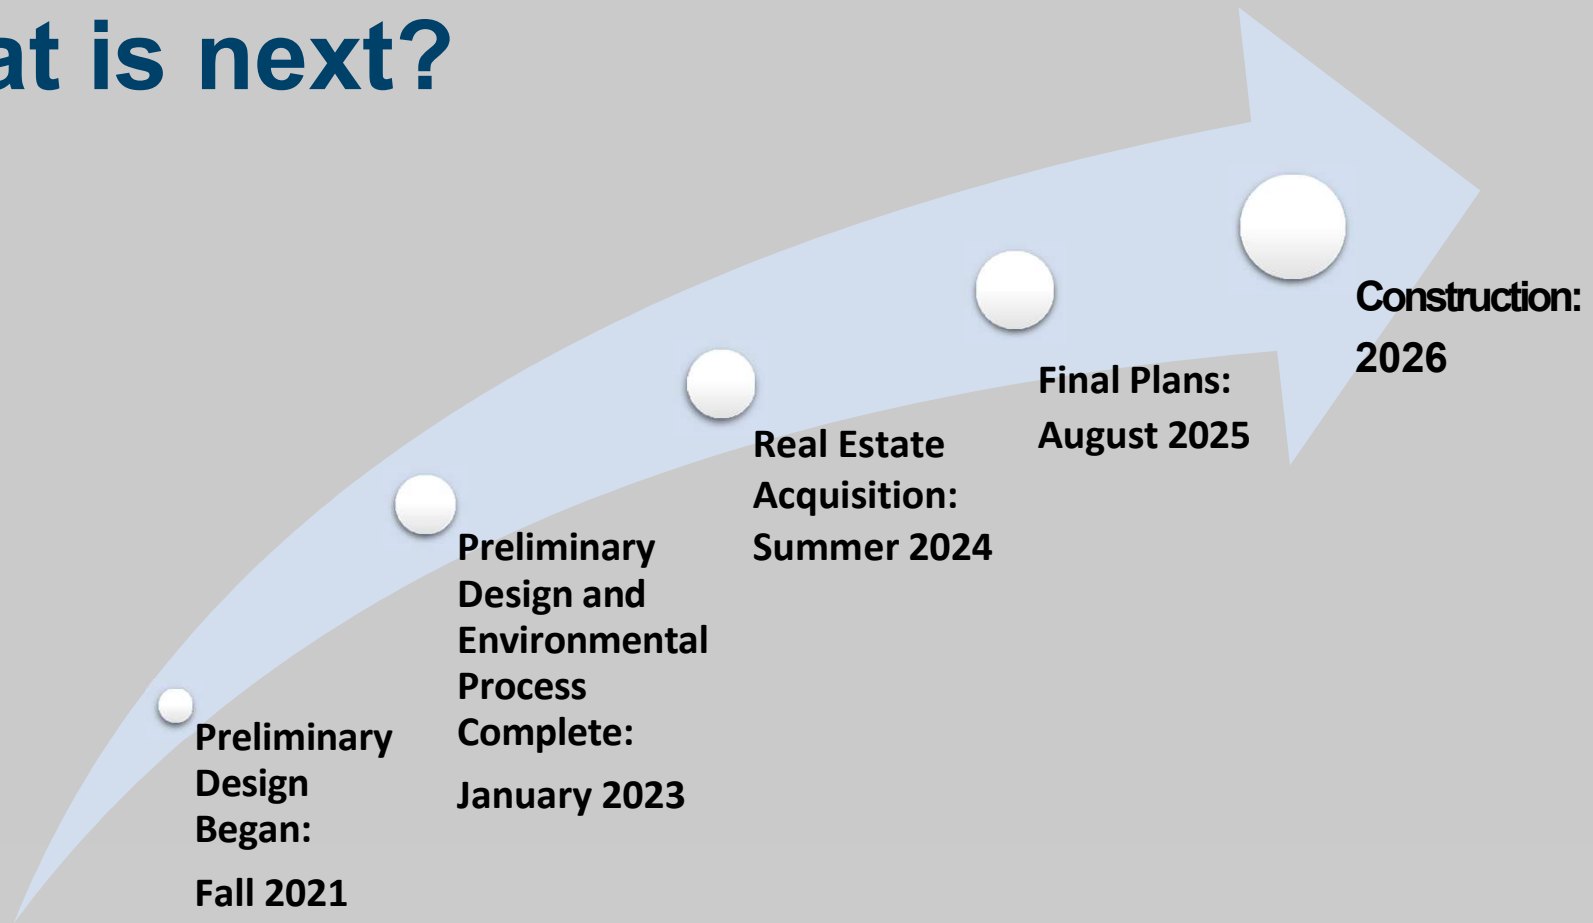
at is next?

Preliminary Design Began:

Fall 2021

Preliminary Design and Environmental Process Complete:

January 2023

Real Estate Acquisition: Summer 2024

Final Plans: August 2025

Construction: 2026